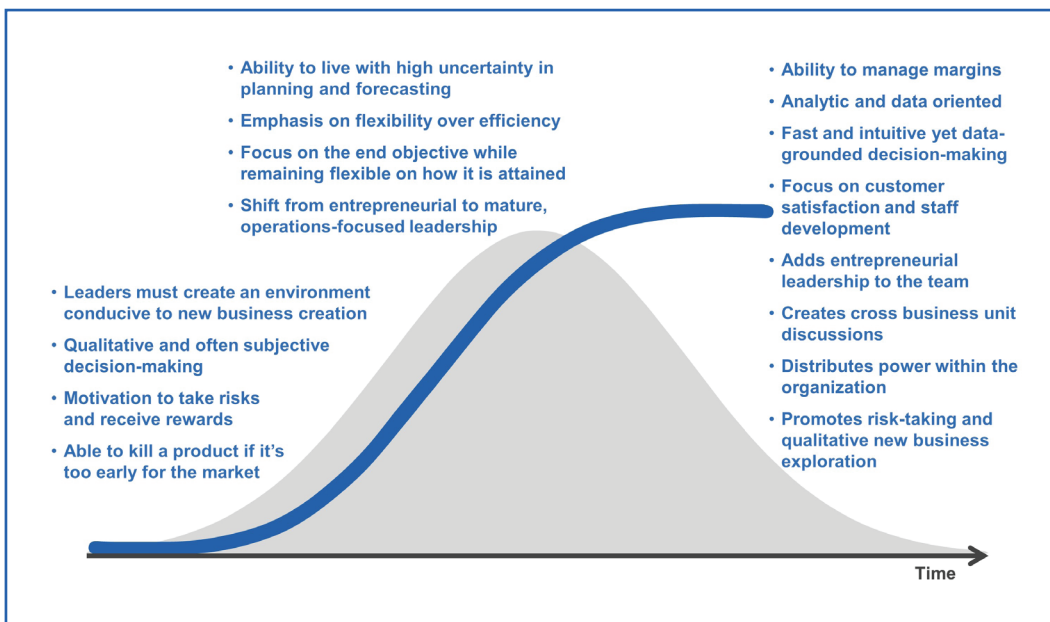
• Ability to live with high uncertainty in planning and forecasting
• Emphasis on flexibility over efficiency
• Focus on the end objective while remaining flexible on how it is attained
• Shift from entrepreneurial to mature, operations-focused leadership

• Ability to manage margins
• Analytic and data oriented
• Fast and intuitive yet data-grounded decision-making
• Focus on customer satisfaction and staff development
• Adds entrepreneurial leadership to the team
• Creates cross business unit discussions
• Distributes power within the organization
• Promotes risk-taking and qualitative new business exploration

• Leaders must create an environment conducive to new business creation
• Qualitative and often subjective decision-making
• Motivation to take risks and receive rewards
• Able to kill a product if it's too early for the market

Time